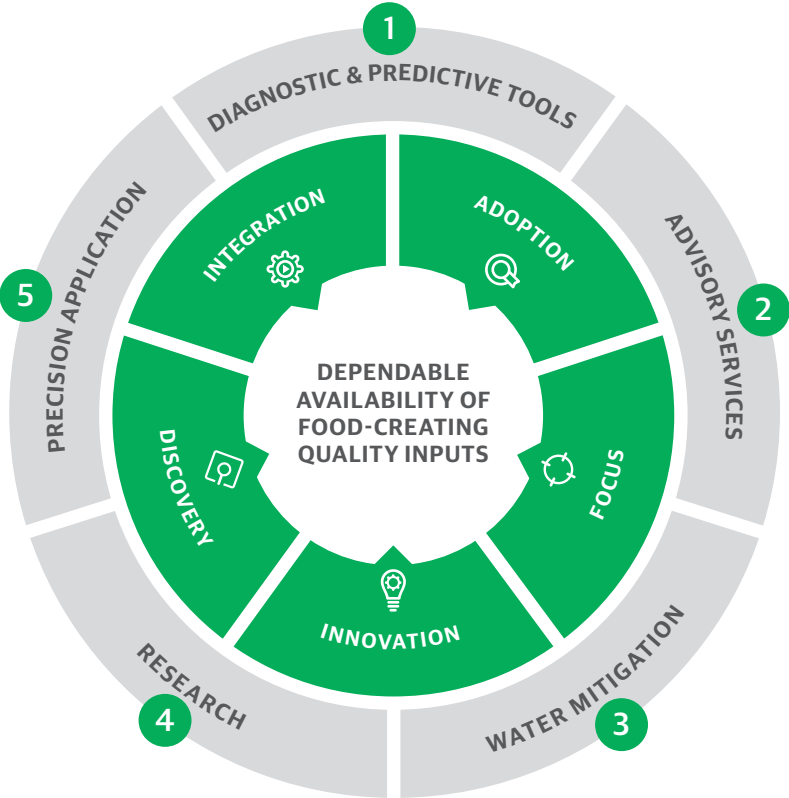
1
DIAGNOSTIC & PREDICTIVE TOOLS

2
ADVISORY SERVICES

3
WATER MITIGATION

4
RESEARCH

5
PRECISION APPLICATION

INTEGRATION

ADOPTION

FOCUS

INNOVATION

DISCOVERY

DEPENDABLE AVAILABILITY OF FOOD-CREATING QUALITY INPUTS